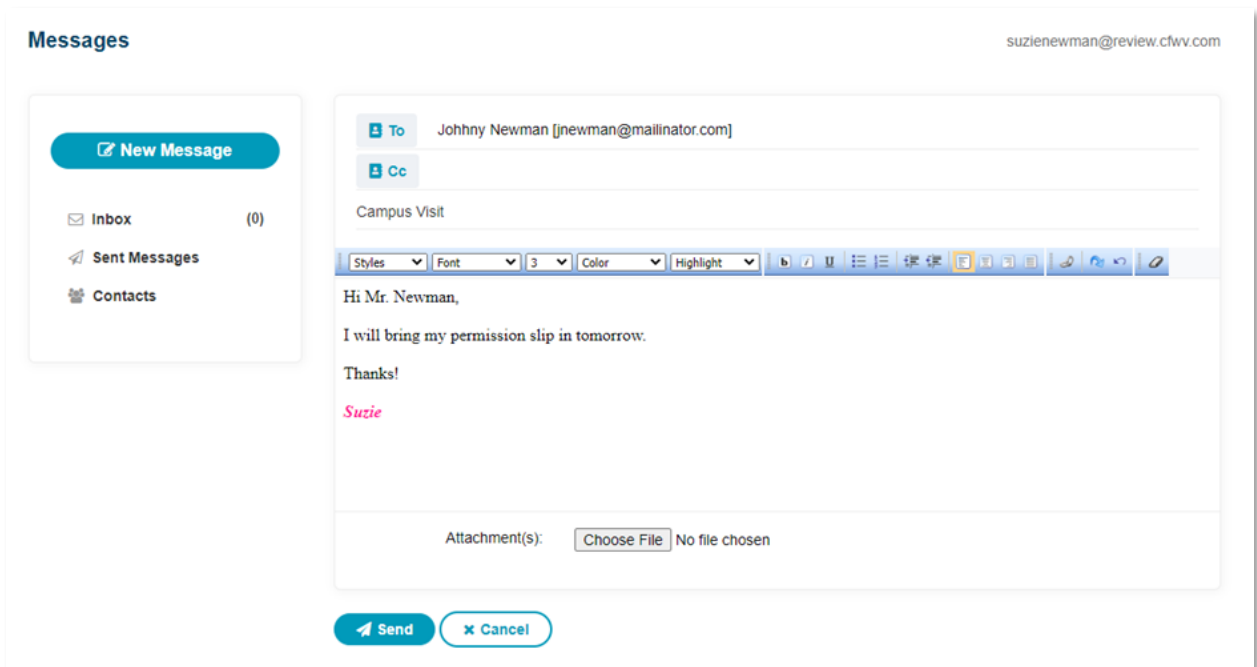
Messages

suzienewman@review.cfwv.com

New Message

Inbox (0)

Sent Messages

Contacts

To Johhny Newman [jnewman@mailinator.com]

Cc

Campus Visit

Styles Font 3 Color Highlight

Hi Mr. Newman,

I will bring my permission slip in tomorrow.

Thanks!

Suzie

Attachment(s): Choose File No file chosen

Send Cancel